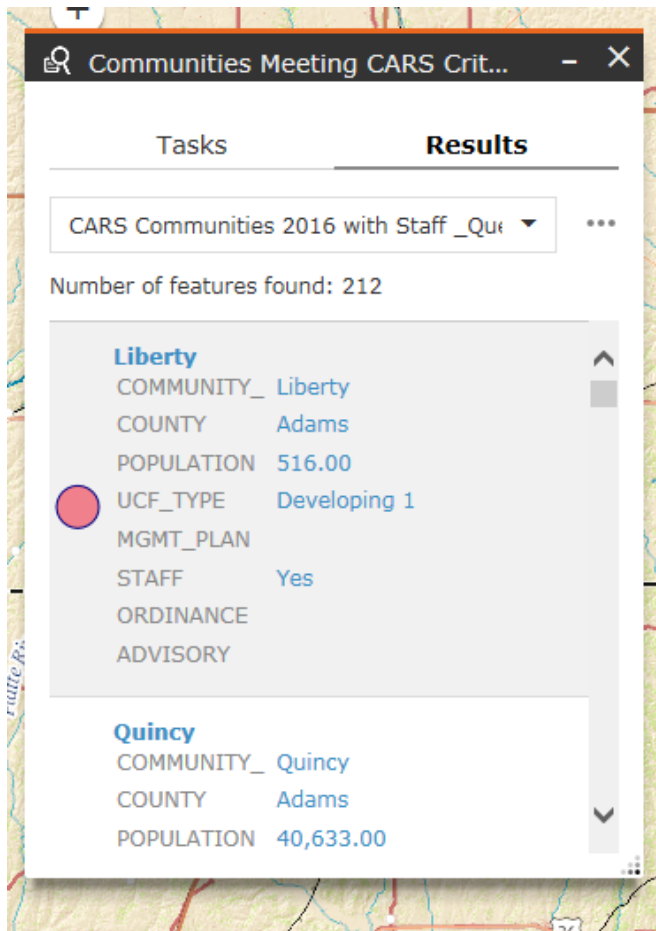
+

Communities Meeting CARS Crit...

Tasks

Results

CARS Communities 2016 with Staff _Que

Number of features found: 212

Liberty

COMMUNITY_ Liberty

COUNTY Adams

POPULATION 516.00

UCF_TYPE Developing 1

MGMT_PLAN

STAFF Yes

ORDINANCE

ADVISORY

Quincy

COMMUNITY_ Quincy

COUNTY Adams

POPULATION 40,633.00